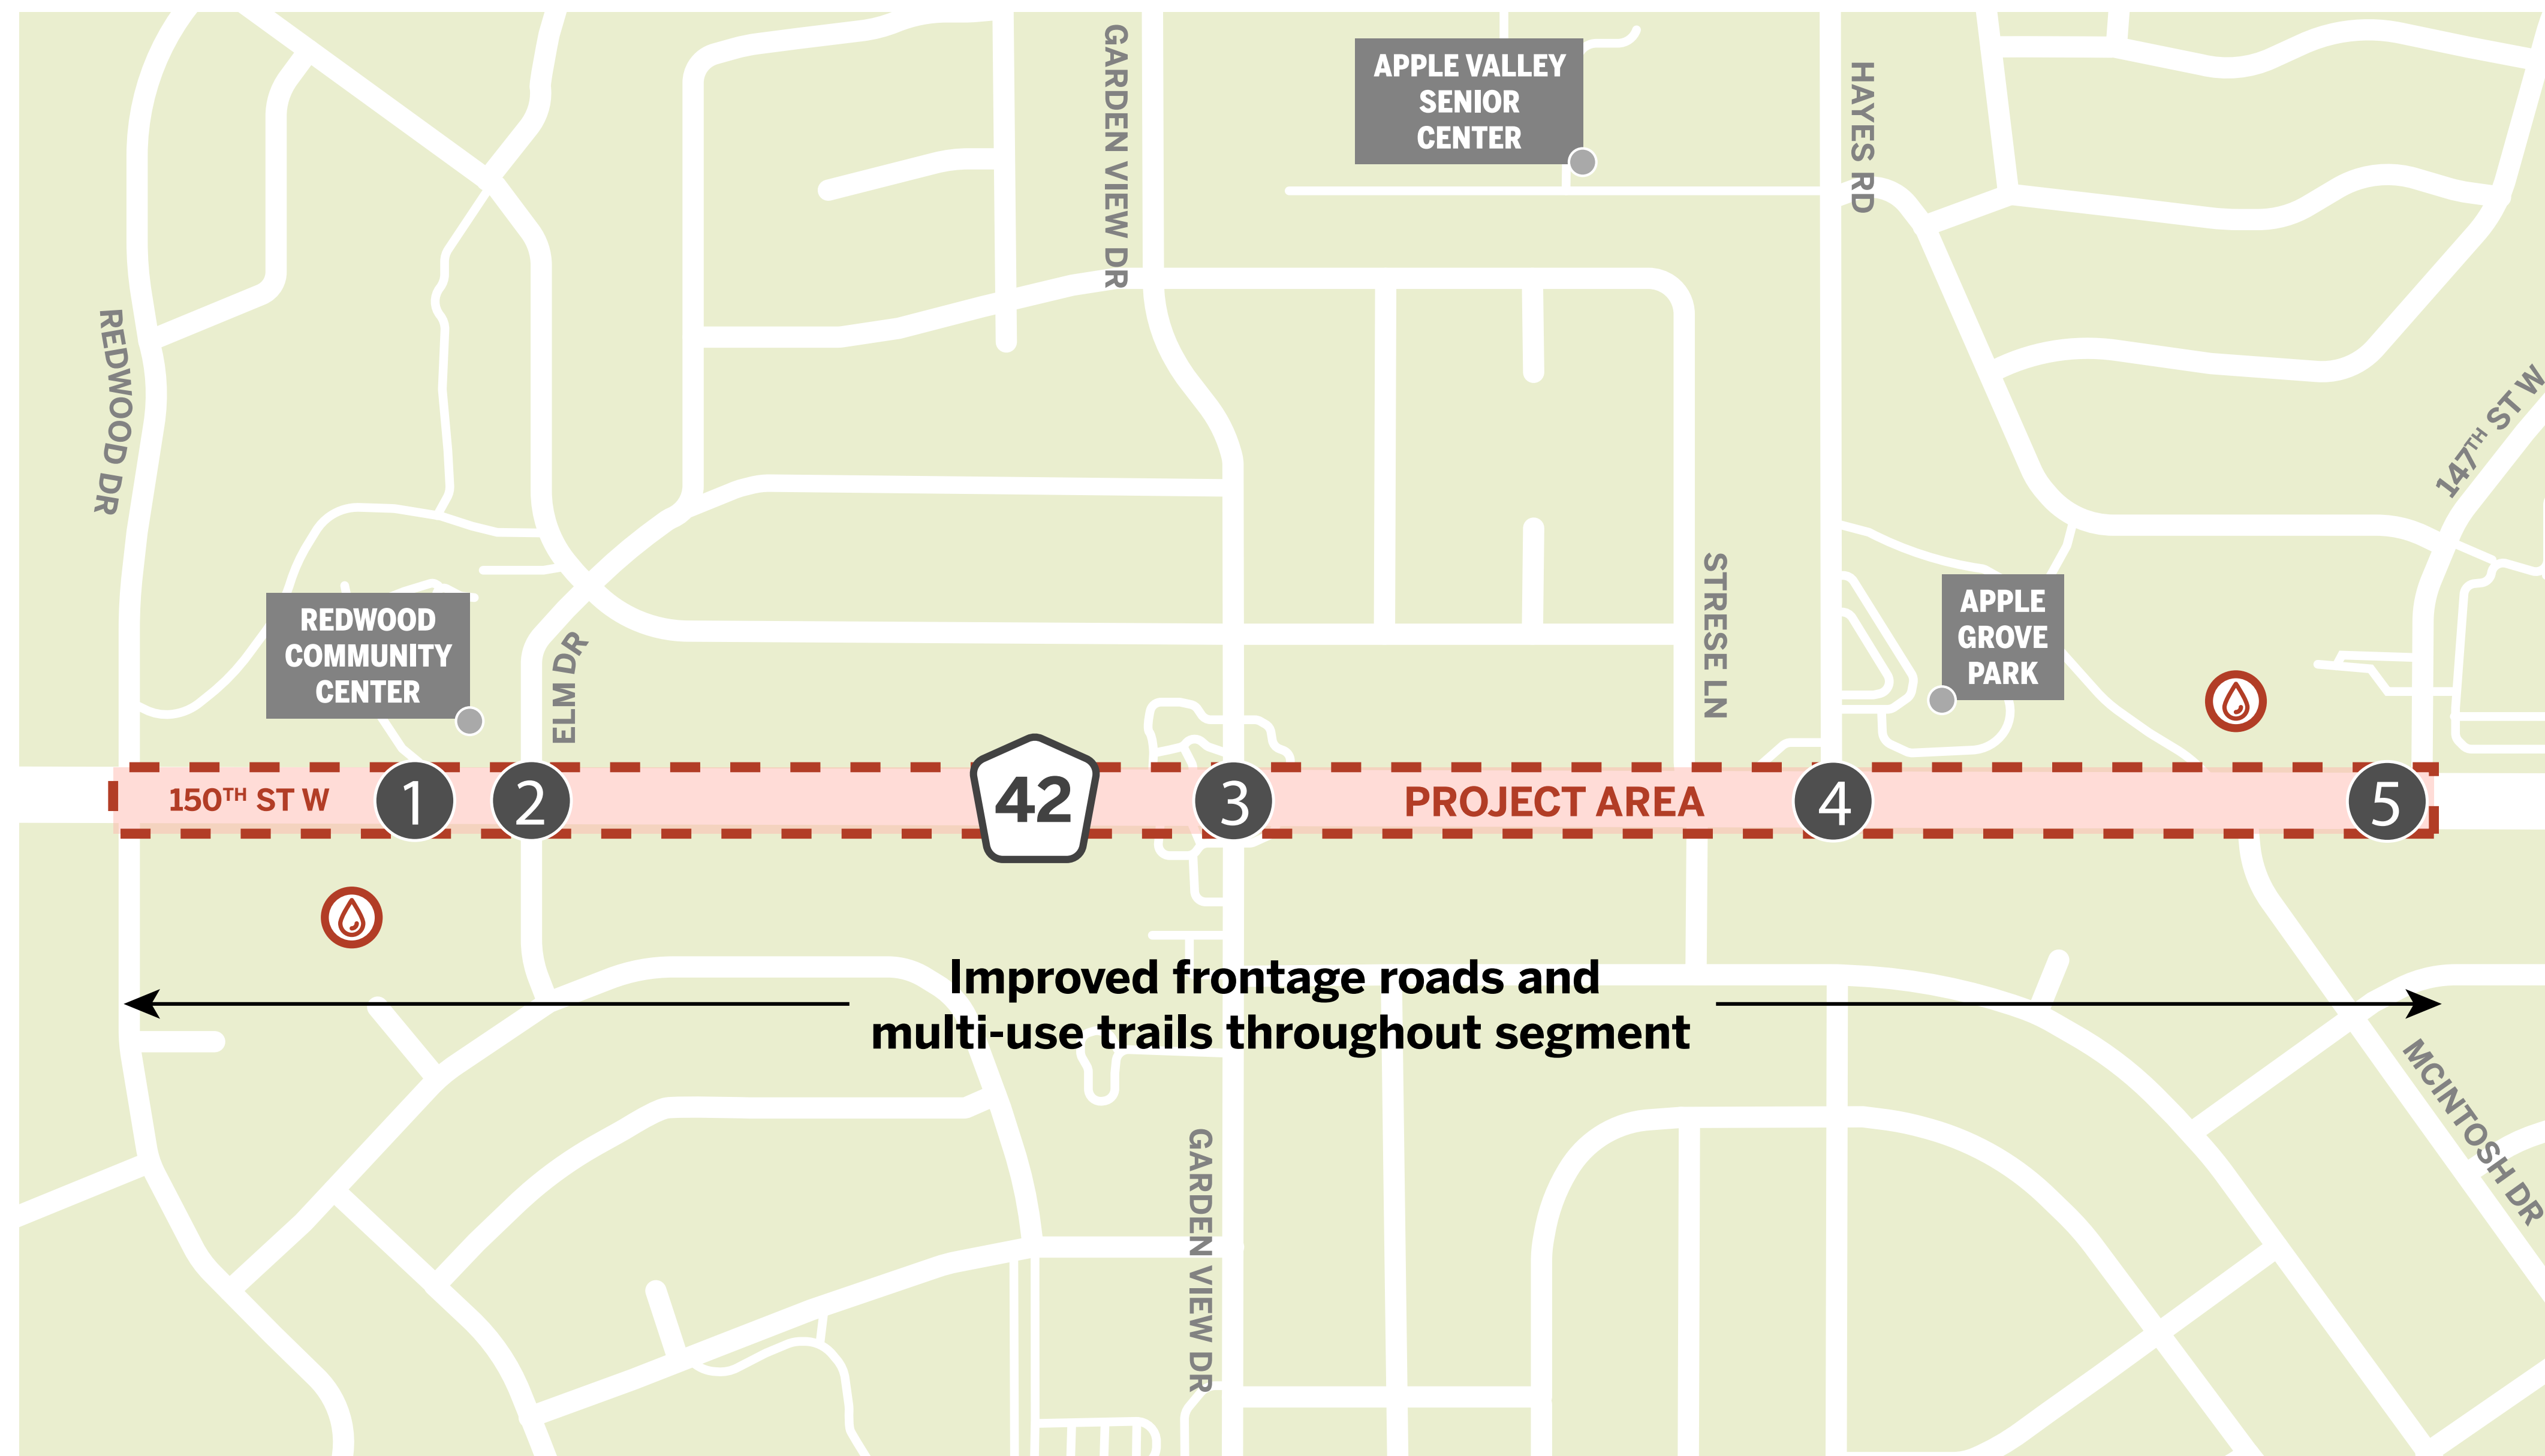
APPLE VALLEY SENIOR CENTER

GARDEN VIEW DR

HAYES RD

REDWOOD DR

147TH ST W

STRESE LN

APPLE GROVE PARK

REDWOOD COMMUNITY CENTER

ELM DR

150TH ST W

1

2

42

3

PROJECT AREA

4

5

Improved frontage roads and multi-use trails throughout segment

GARDEN VIEW DR

MCINTOSH DR